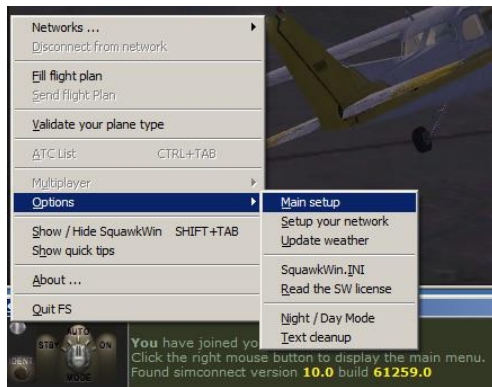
Networks ...
Disconnect from network

Fill flight plan
Send flight Plan

Validate your plane type

ATC List CTRL+TAB

Multiplayer
Options

Show / Hide SquawkWin SHIFT+TAB
Show quick tips

About ...

Quit FS

Main setup
Setup your network
Update weather

SquawkWin.INI
Read the SW license

Night / Day Mode
Text cleanup

STBY AUTO ON
IDENT
MODE

You have joined yo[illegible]
Click the right mouse button to display the main menu.
Found simconnect version 10.0 build 61259.0